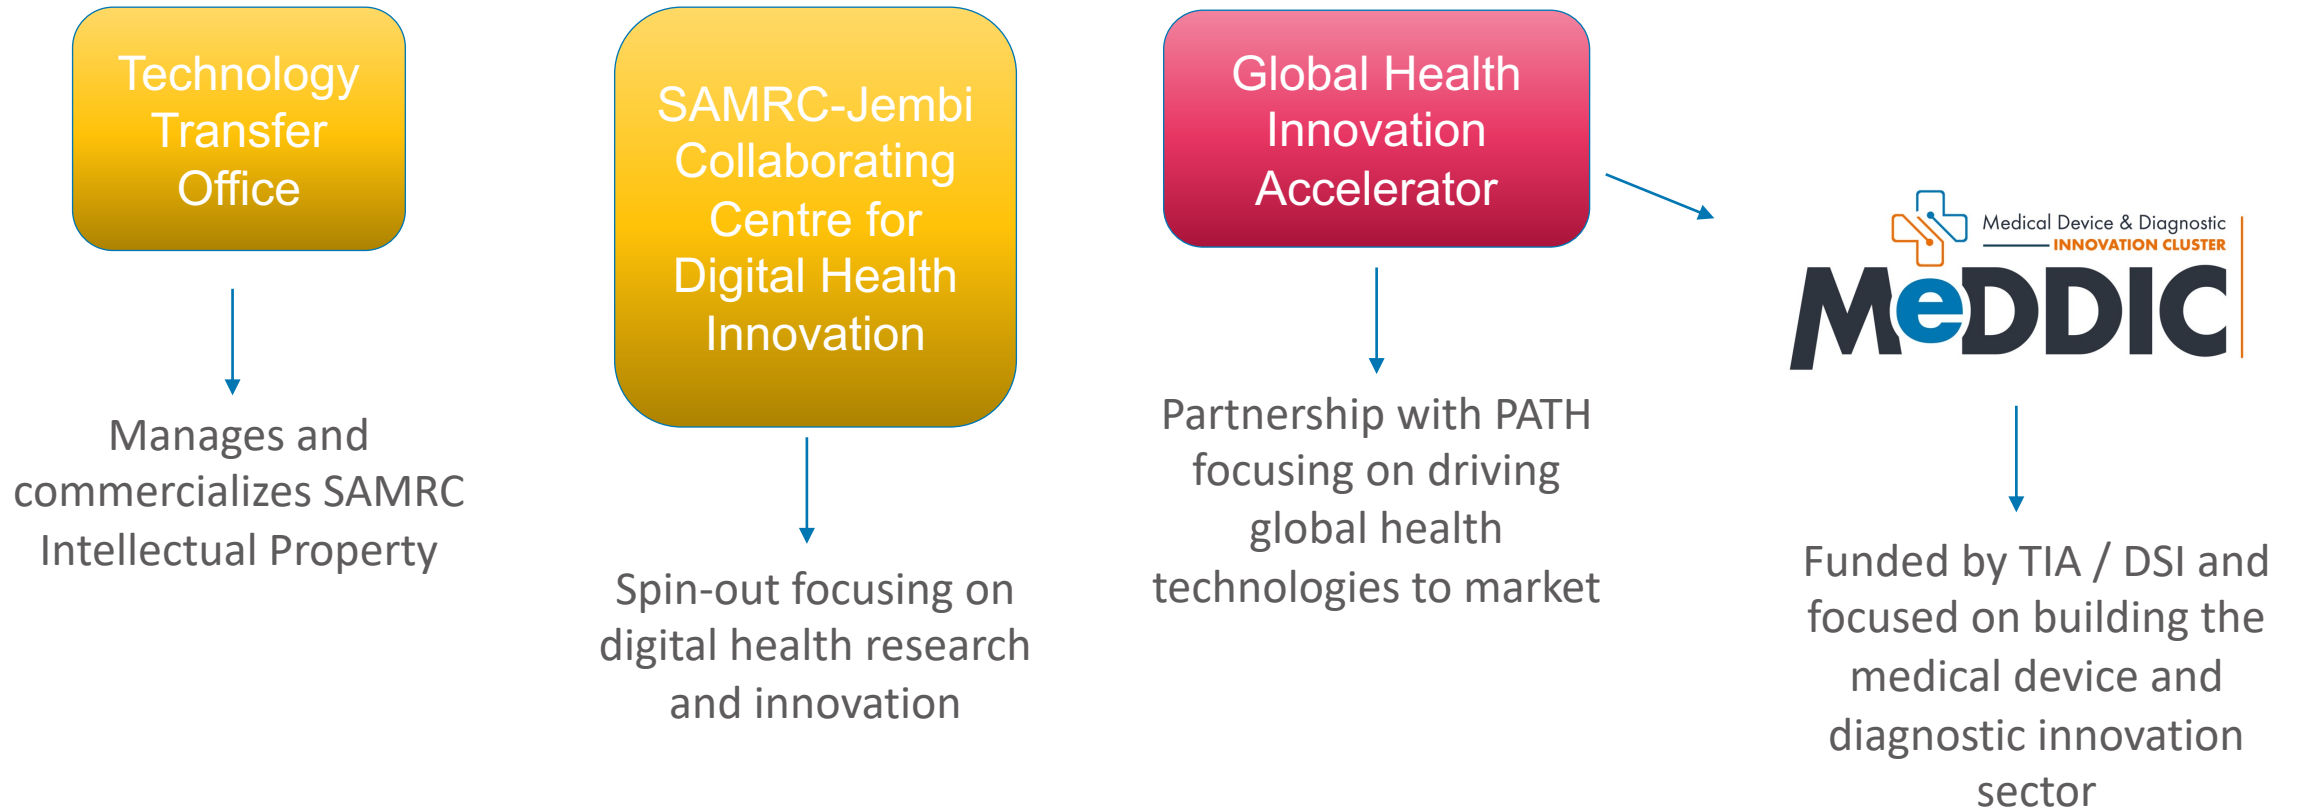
Technology Transfer Office

Manages and commercializes SAMRC Intellectual Property

SAMRC-Jembi Collaborating Centre for Digital Health Innovation

Spin-out focusing on digital health research and innovation

Global Health Innovation Accelerator

Partnership with PATH focusing on driving global health technologies to market

Medical Device & Diagnostic INNOVATION CLUSTER

MeDDIC

Funded by TIA / DSI and focused on building the medical device and diagnostic innovation sector